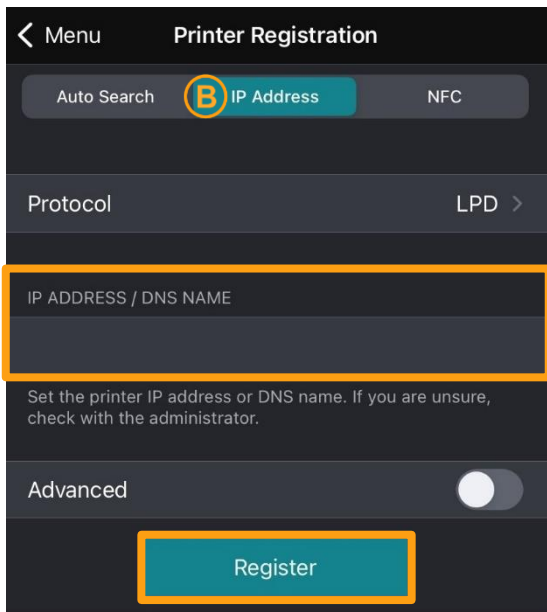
< Menu

Printer Registration

Auto Search

B

IP Address

NFC

Protocol

LPD >

IP ADDRESS / DNS NAME

Set the printer IP address or DNS name. If you are unsure, check with the administrator.

Advanced

Register